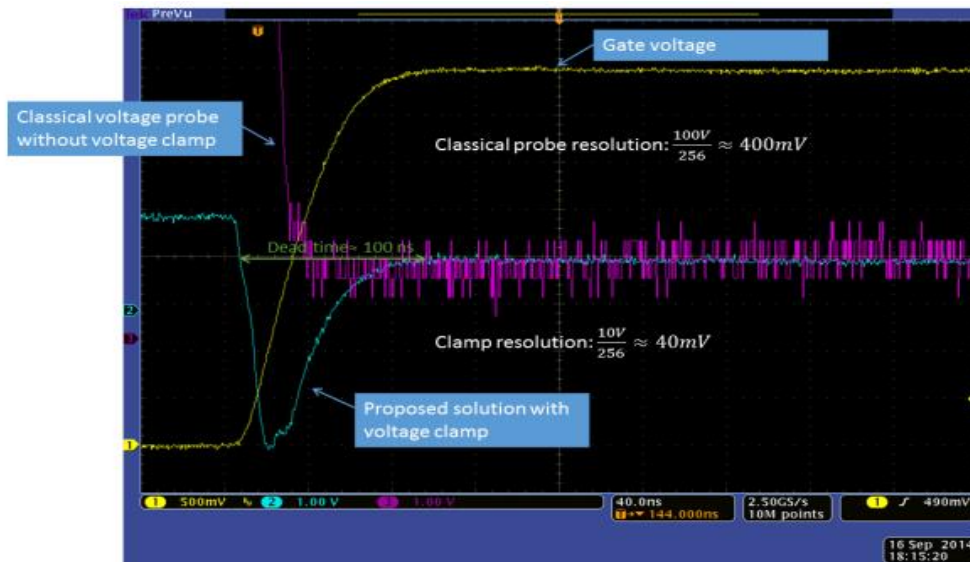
Tek PreVu

T

Gate voltage

Classical voltage probe without voltage clamp

Classical probe resolution: $\frac{100V}{256} \approx 400mV$

Dead time≈ 100 ns

2

3

Clamp resolution: $\frac{10V}{256} \approx 40mV$

Proposed solution with voltage clamp

1

1 500mV 2 1.00 V 3 1.00 V

40.0ns
T▸▾ 144.000ns

2.50GS/s
10M points

1 ƒ 490mV

16 Sep 2014
18:15:20